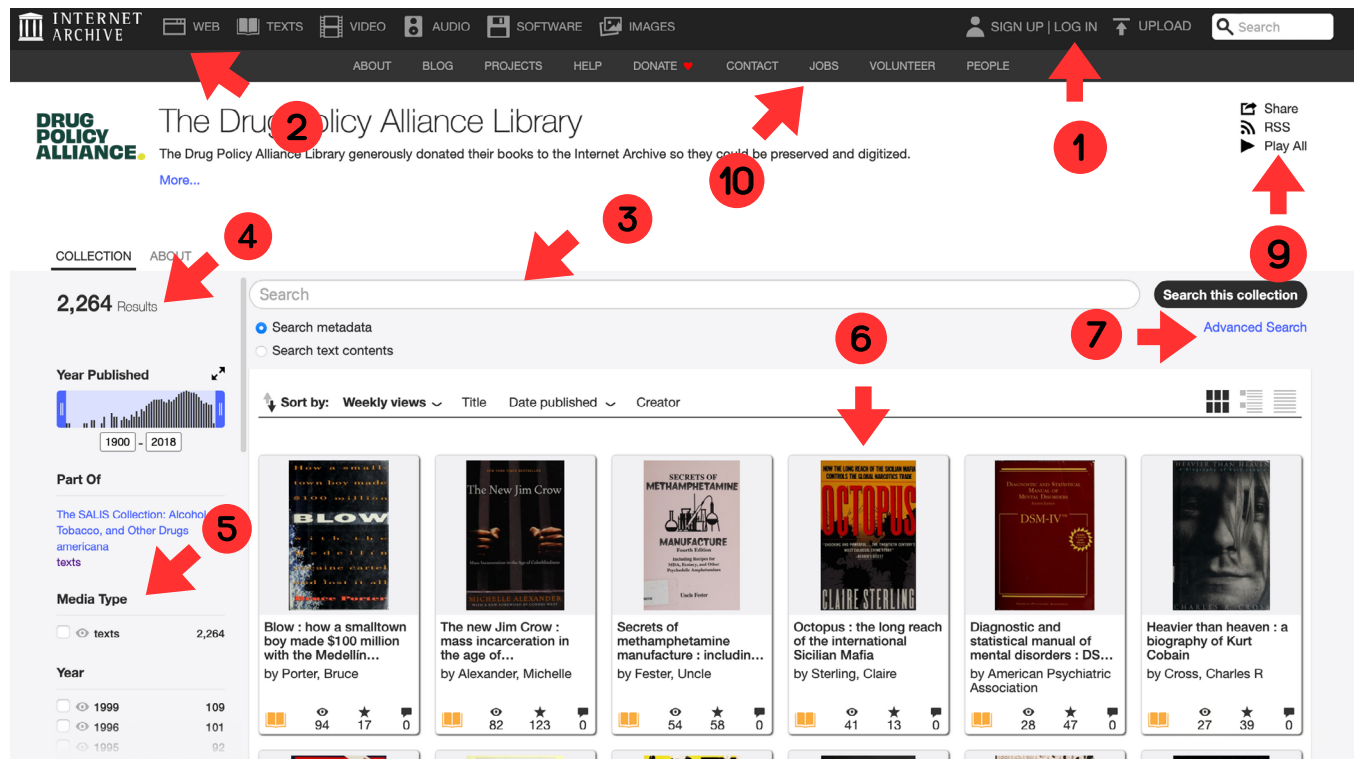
INTERNET ARCHIVE WEB TEXTS VIDEO AUDIO SOFTWARE IMAGES SIGN UP | LOG IN UPLOAD Search

ABOUT BLOG PROJECTS HELP DONATE CONTACT JOBS VOLUNTEER PEOPLE

DRUG POLICY ALLIANCE

The Drug Policy Alliance Library

The Drug Policy Alliance Library generously donated their books to the Internet Archive so they could be preserved and digitized.

More...

Share
RSS
Play All

1 2 3 4 5 6 7 9 10

COLLECTION ABOUT

2,264 Results

Search

Search this collection

Search metadata
Search text contents

Advanced Search

Year Published

1900 - 2018

Part Of

The SALIS Collection: Alcohol, Tobacco, and Other Drugs
americana
texts

Media Type

texts 2,264

Year

1999 109
1996 101
1995 92

Sort by: Weekly views Title Date published Creator

Blow : how a smalltown boy made $100 million with the Medellin...
by Porter, Bruce
94 17 0

The New Jim Crow : mass incarceration in the age of...
by Alexander, Michelle
82 123 0

Secrets of methamphetamine manufacture : includin...
by Fester, Uncle
54 58 0

Octopus : the long reach of the international Sicilian Mafia
by Sterling, Claire
41 13 0

Diagnostic and statistical manual of mental disorders : DS...
by American Psychiatric Association
28 47 0

Heavier than heaven : a biography of Kurt Cobain
by Cross, Charles R
27 39 0